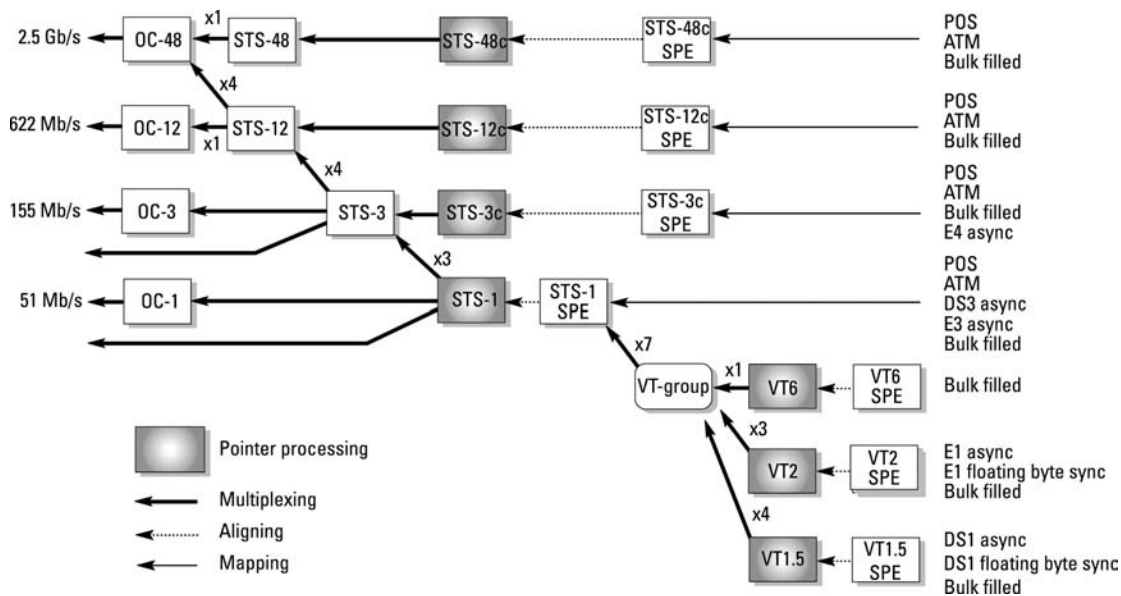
2.5 Gb/s
OC-48
x1
STS-48
STS-48c
STS-48c SPE
POS
ATM
Bulk filled

x4

622 Mb/s
OC-12
x1
STS-12
STS-12c
STS-12c SPE
POS
ATM
Bulk filled

x4

155 Mb/s
OC-3
STS-3
STS-3c
STS-3c SPE
POS
ATM
Bulk filled
E4 async

x3

51 Mb/s
OC-1
STS-1
STS-1 SPE
POS
ATM
DS3 async
E3 async
Bulk filled

x7

VT-group
x1
VT6
VT6 SPE
Bulk filled

x3
VT2
VT2 SPE
E1 async
E1 floating byte sync
Bulk filled

x4
VT1.5
VT1.5 SPE
DS1 async
DS1 floating byte sync
Bulk filled

Pointer processing
Multiplexing
Aligning
Mapping